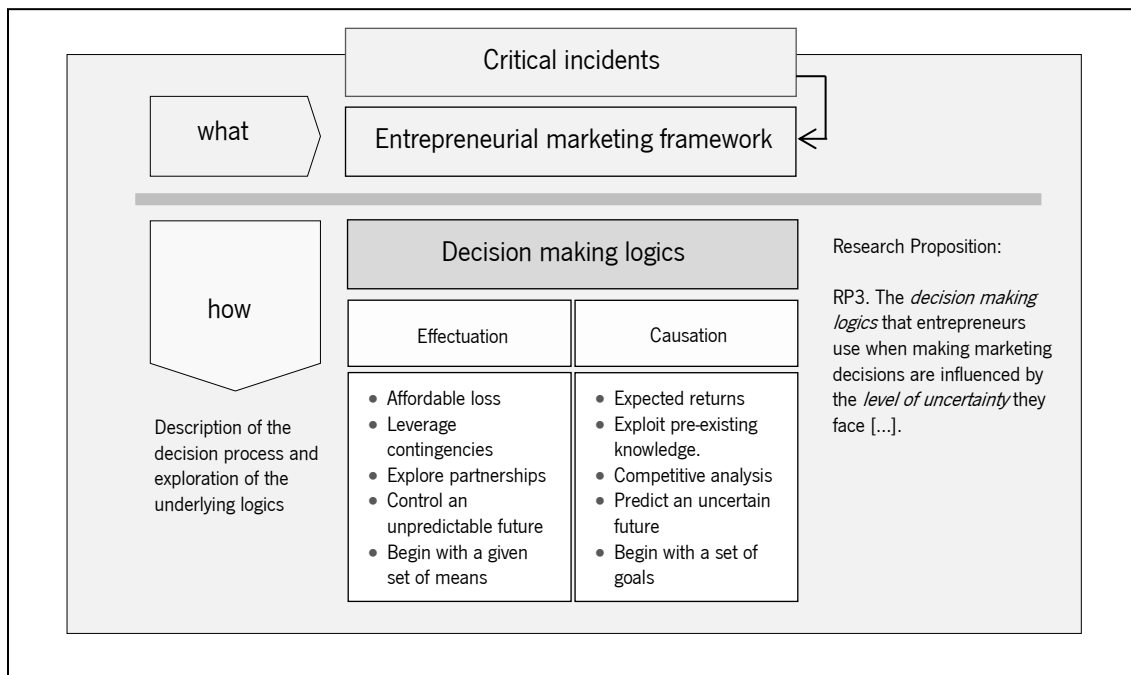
Critical incidents

what

Entrepreneurial marketing framework

how

Description of the decision process and exploration of the underlying logics

Decision making logics

Effectuation

Causation

- Affordable loss
- Leverage contingencies
- Explore partnerships
- Control an unpredictable future
- Begin with a given set of means

- Expected returns
- Exploit pre-existing knowledge.
- Competitive analysis
- Predict an uncertain future
- Begin with a set of goals

Research Proposition:

RP3. The *decision making logics* that entrepreneurs use when making marketing decisions are influenced by the *level of uncertainty* they face […].